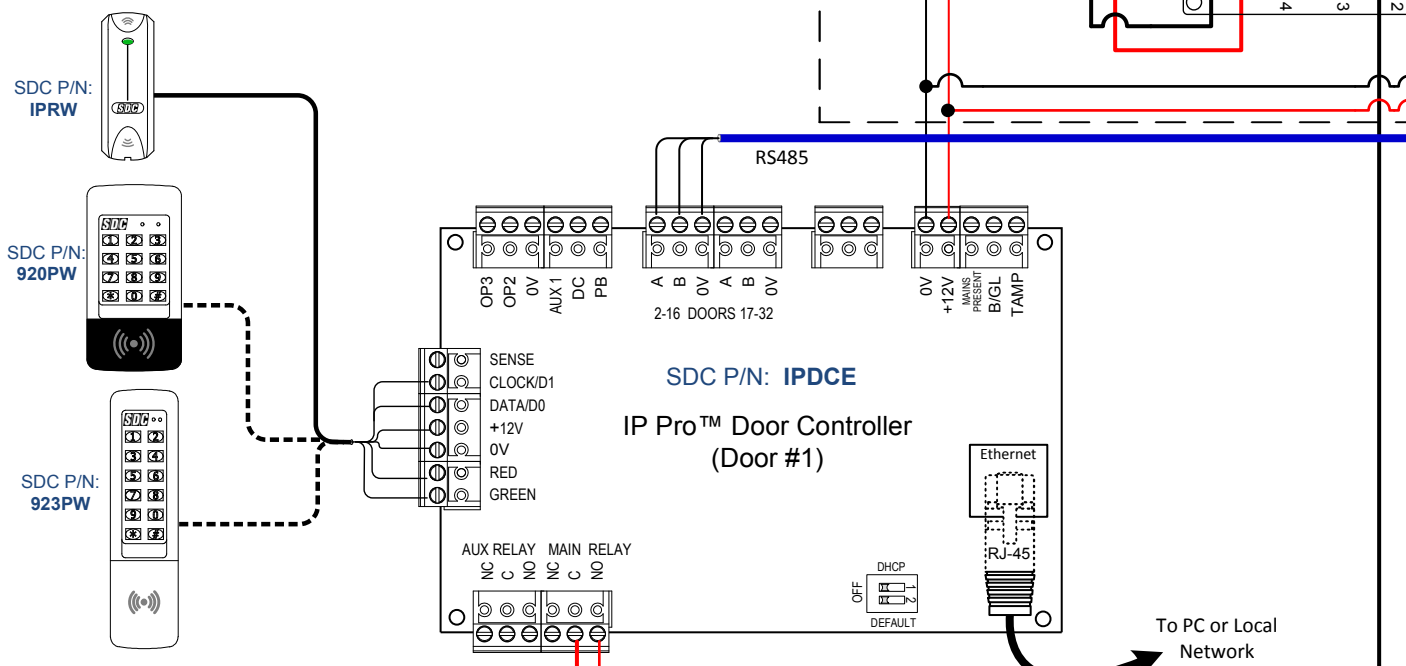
SDC P/N:
IPRW

SDC P/N:
920PW

SDC P/N:
923PW

SDC

SDC

SDC

RS485

OP3 OP2 0V AUX 1 DC PB A B 0V A B 0V 0V +12V MAINS PRESENT B/GL TAMP

2-16 DOORS 17-32

SENSE
CLOCK/D1
DATA/D0
+12V
0V
RED
GREEN

SDC P/N: IPDCE

IP Pro™ Door Controller
(Door #1)

Ethernet

RJ-45

AUX RELAY MAIN RELAY
NC C NO NC C NO

DHCP
OFF 1 2
DEFAULT

To PC or Local Network

4 3 2